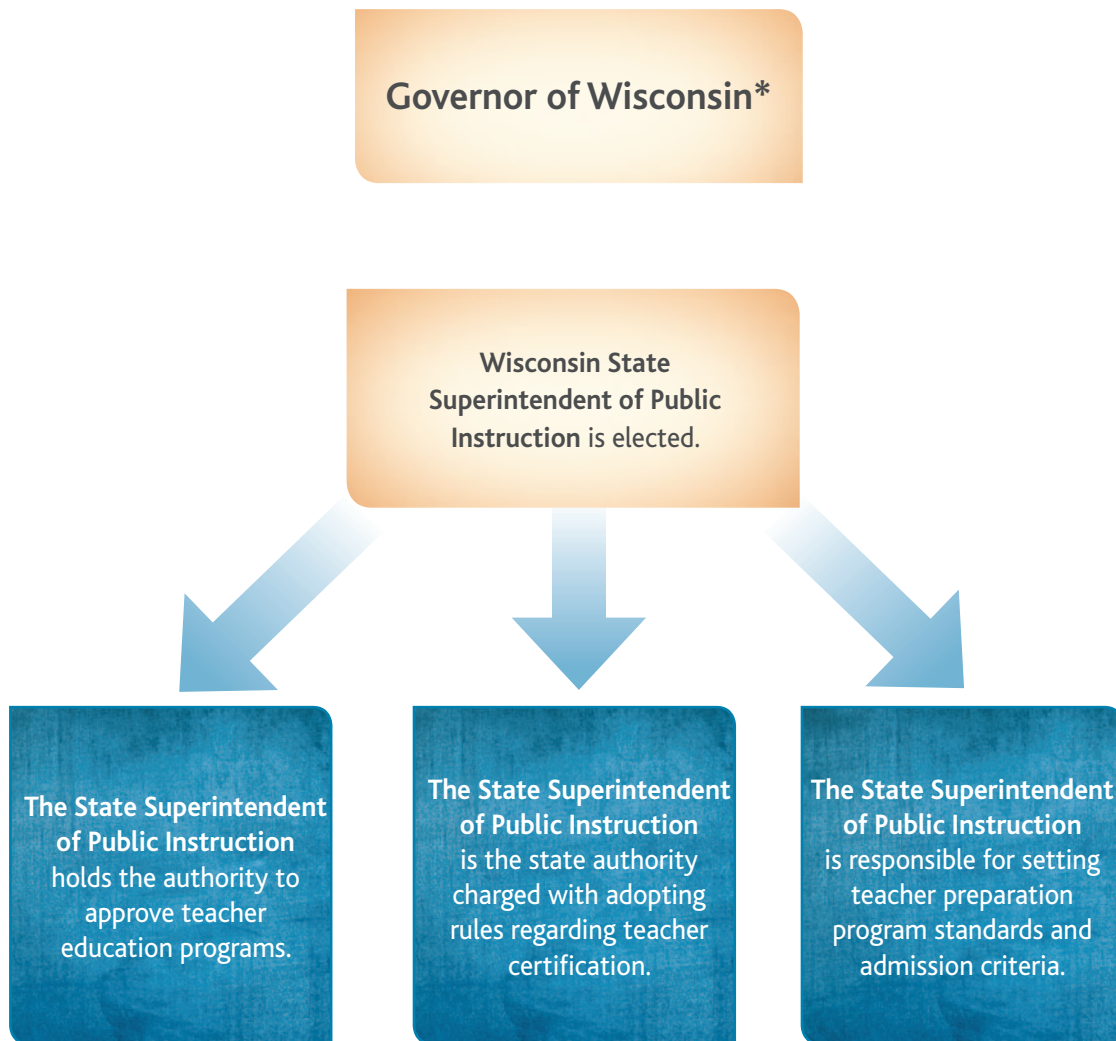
Governor of Wisconsin*

Wisconsin State Superintendent of Public Instruction is elected.

The State Superintendent of Public Instruction holds the authority to approve teacher education programs.

The State Superintendent of Public Instruction is the state authority charged with adopting rules regarding teacher certification.

The State Superintendent of Public Instruction is responsible for setting teacher preparation program standards and admission criteria.